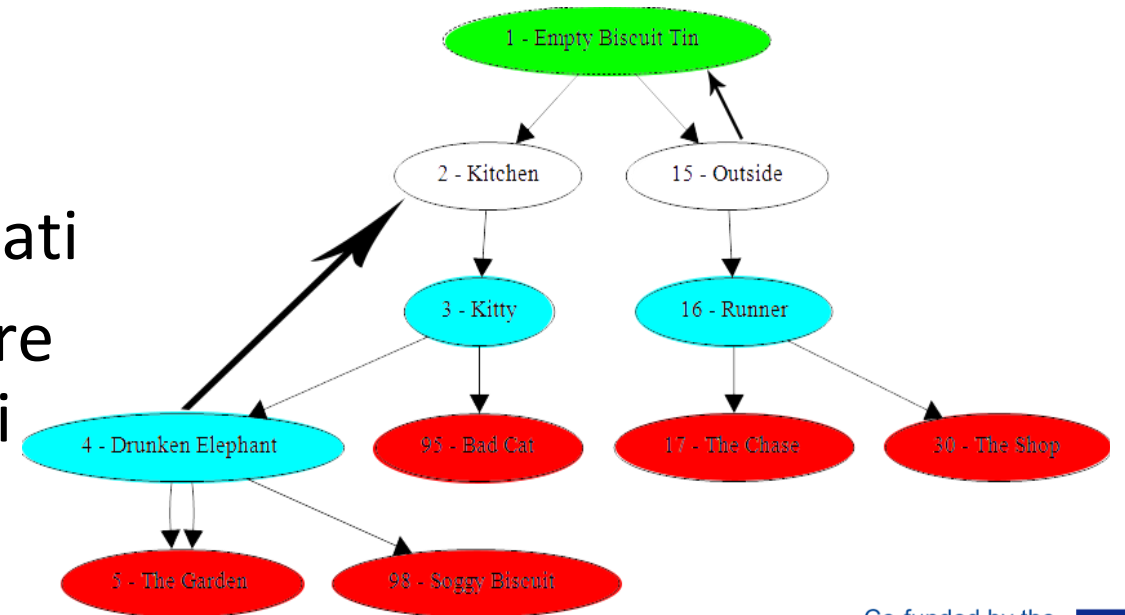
1 - Empty Biscuit Tin

2 - Kitchen

15 - Outside

ati

re

i

3 - Kitty

16 - Runner

4 - Drunken Elephant

95 - Bad Cat

17 - The Chase

30 - The Shop

5 - The Garden

98 - Soggy Biscuit

Co-funded by the